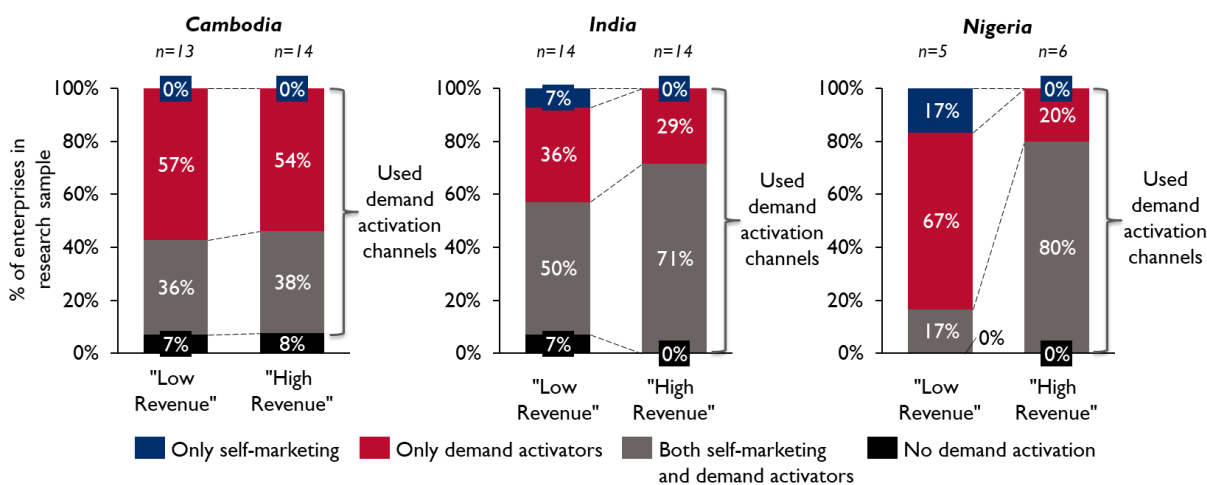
Cambodia

n=13 n=14

100%
80%
60%
40%
20%
0%

% of enterprises in research sample

0% 0%
57% 54%
36% 38%
7% 8%

"Low Revenue" "High Revenue"

Used demand activation channels

India

n=14 n=14

100%
80%
60%
40%
20%
0%

7% 0%
36% 29%
50% 71%
7% 0%

"Low Revenue" "High Revenue"

Used demand activation channels

Nigeria

n=5 n=6

100%
80%
60%
40%
20%
0%

17% 0%
67% 20%
17% 80%
0% 0%

"Low Revenue" "High Revenue"

Used demand activation channels

Only self-marketing Only demand activators Both self-marketing and demand activators No demand activation